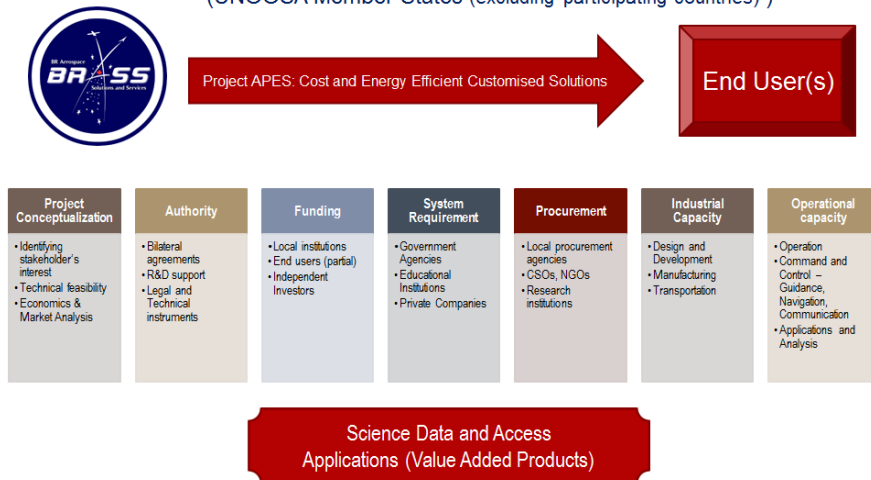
(UNOOSA Member States (excluding participating countries) )

BR Aerospace
BRASS
Solutions and Services

Project APES: Cost and Energy Efficient Customised Solutions

End User(s)

Project Conceptualization
- Identifying stakeholder's interest
- Technical feasibility
- Economics & Market Analysis

Authority
- Bilateral agreements
- R&D support
- Legal and Technical instruments

Funding
- Local institutions
- End users (partial)
- Independent Investors

System Requirement
- Government Agencies
- Educational Institutions
- Private Companies

Procurement
- Local procurement agencies
- CSOs, NGOs
- Research institutions

Industrial Capacity
- Design and Development
- Manufacturing
- Transportation

Operational capacity
- Operation
- Command and Control – Guidance, Navigation, Communication
- Applications and Analysis

Science Data and Access
Applications (Value Added Products)